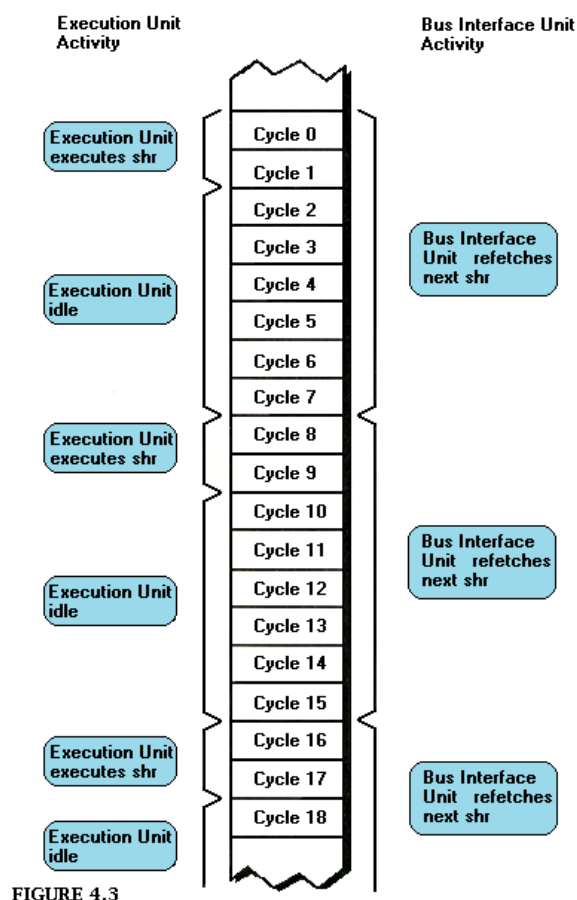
Execution Unit Activity

Bus Interface Unit Activity

Execution Unit executes shr

Cycle 0
Cycle 1
Cycle 2
Cycle 3
Cycle 4
Cycle 5
Cycle 6
Cycle 7
Cycle 8
Cycle 9
Cycle 10
Cycle 11
Cycle 12
Cycle 13
Cycle 14
Cycle 15
Cycle 16
Cycle 17
Cycle 18

Bus Interface Unit refetches next shr

Execution Unit idle

Execution Unit executes shr

Bus Interface Unit refetches next shr

Execution Unit idle

Execution Unit executes shr

Bus Interface Unit refetches next shr

Execution Unit idle

FIGURE 4.3